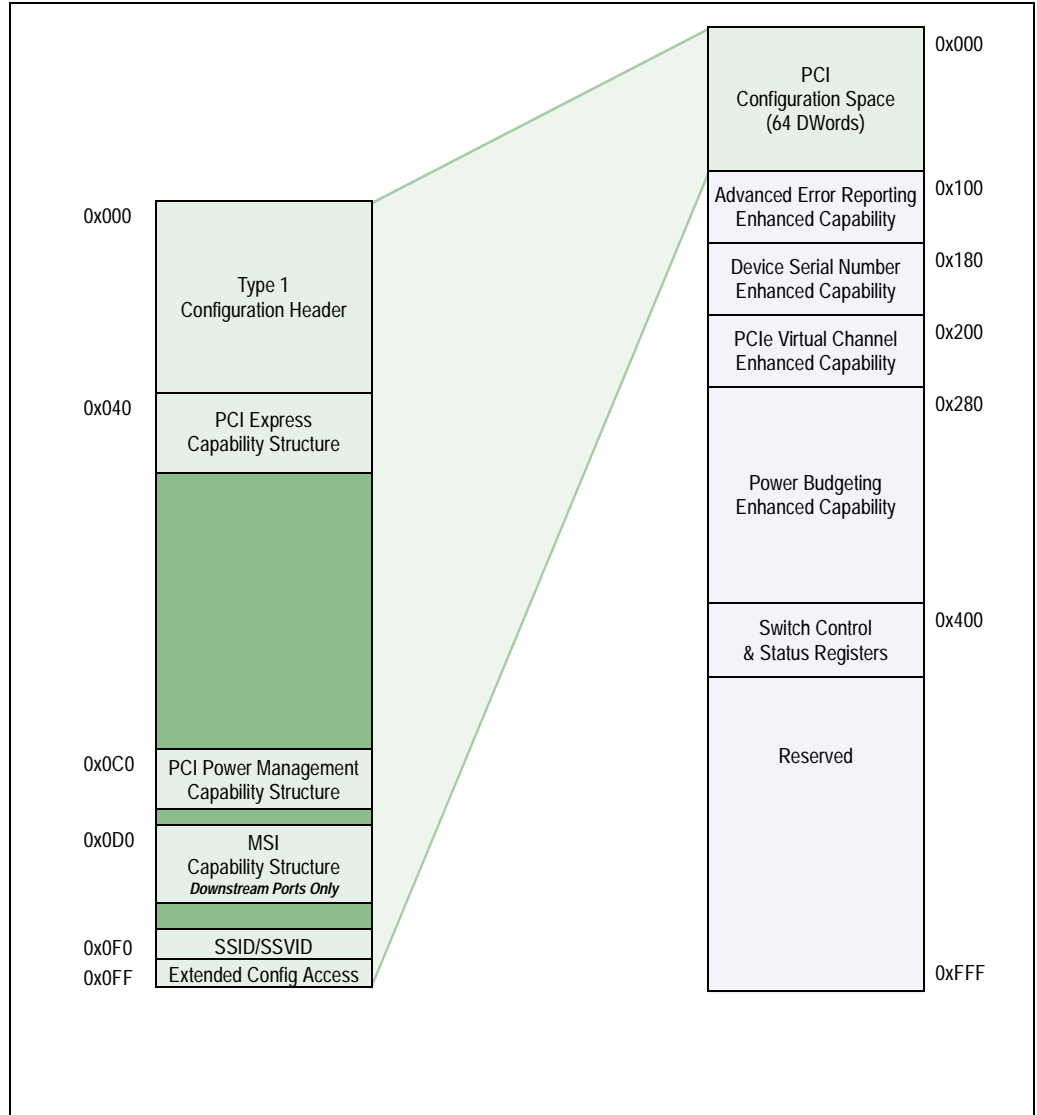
0x000
Type 1
Configuration Header

0x040
PCI Express
Capability Structure

0x0C0
PCI Power Management
Capability Structure

0x0D0
MSI
Capability Structure
*Downstream Ports Only*

0x0F0
SSID/SSVID

0x0FF
Extended Config Access

0x000
PCI
Configuration Space
(64 DWords)

0x100
Advanced Error Reporting
Enhanced Capability

0x180
Device Serial Number
Enhanced Capability

0x200
PCIe Virtual Channel
Enhanced Capability

0x280
Power Budgeting
Enhanced Capability

0x400
Switch Control
& Status Registers

Reserved

0xFFF